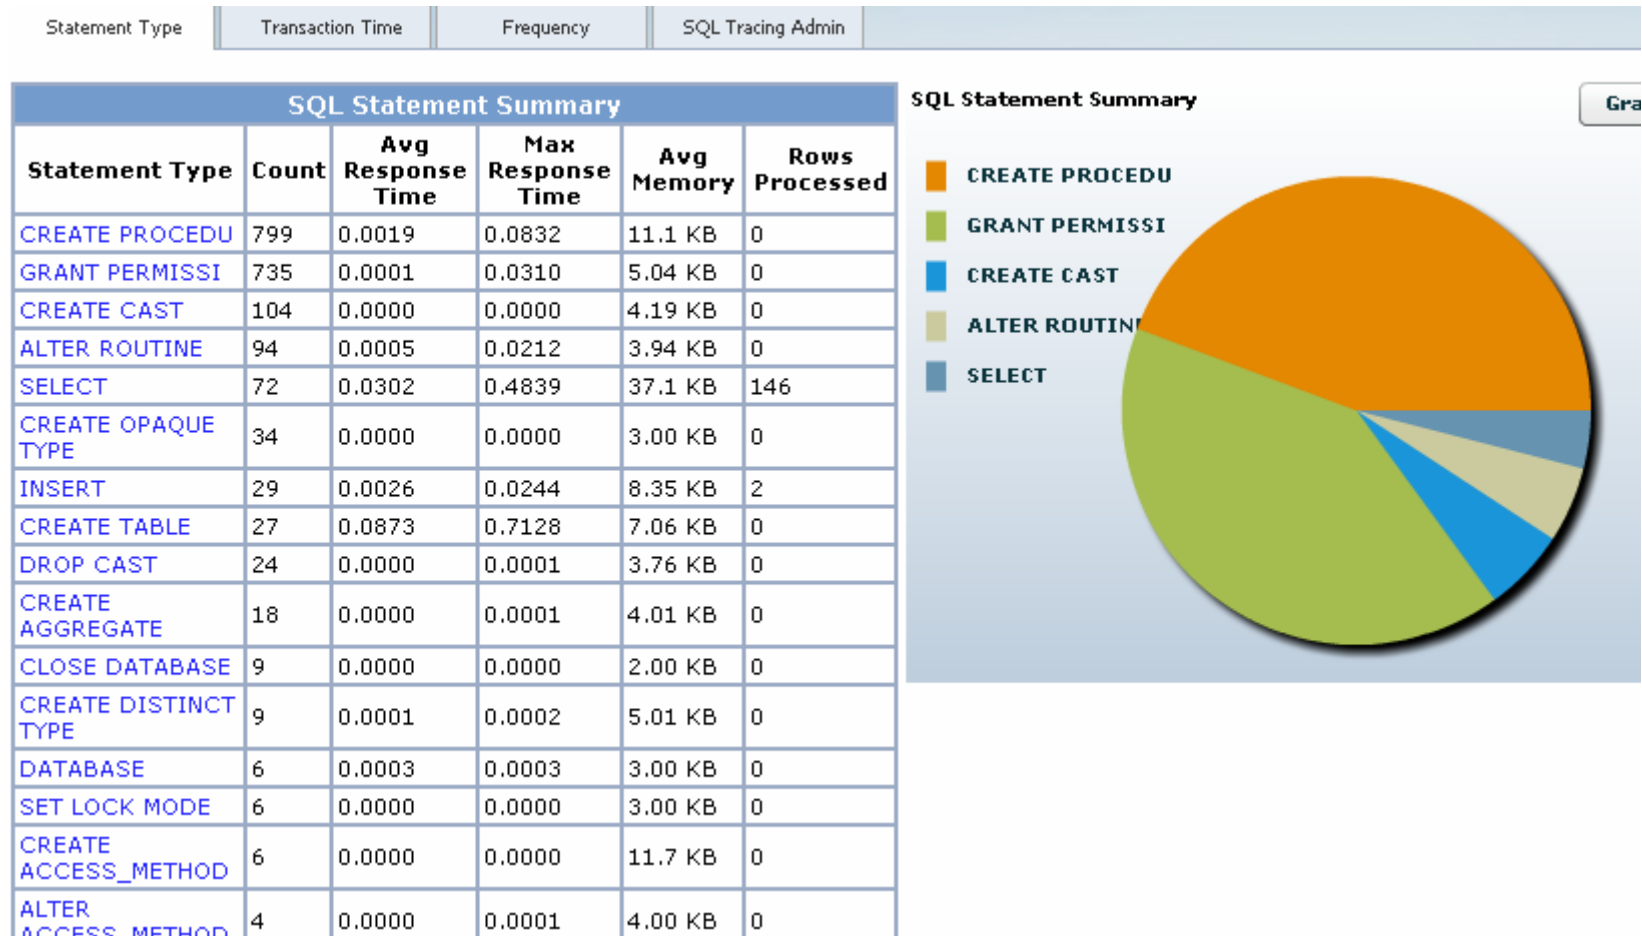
Statement Type | Transaction Time | Frequency | SQL Tracing Admin

SQL Statement Summary

| Statement Type | Count | Avg Response Time | Max Response Time | Avg Memory | Rows Processed |
|---|---|---|---|---|---|
| CREATE PROCEDU | 799 | 0.0019 | 0.0832 | 11.1 KB | 0 |
| GRANT PERMISSI | 735 | 0.0001 | 0.0310 | 5.04 KB | 0 |
| CREATE CAST | 104 | 0.0000 | 0.0000 | 4.19 KB | 0 |
| ALTER ROUTINE | 94 | 0.0005 | 0.0212 | 3.94 KB | 0 |
| SELECT | 72 | 0.0302 | 0.4839 | 37.1 KB | 146 |
| CREATE OPAQUE TYPE | 34 | 0.0000 | 0.0000 | 3.00 KB | 0 |
| INSERT | 29 | 0.0026 | 0.0244 | 8.35 KB | 2 |
| CREATE TABLE | 27 | 0.0873 | 0.7128 | 7.06 KB | 0 |
| DROP CAST | 24 | 0.0000 | 0.0001 | 3.76 KB | 0 |
| CREATE AGGREGATE | 18 | 0.0000 | 0.0001 | 4.01 KB | 0 |
| CLOSE DATABASE | 9 | 0.0000 | 0.0000 | 2.00 KB | 0 |
| CREATE DISTINCT TYPE | 9 | 0.0001 | 0.0002 | 5.01 KB | 0 |
| DATABASE | 6 | 0.0003 | 0.0003 | 3.00 KB | 0 |
| SET LOCK MODE | 6 | 0.0000 | 0.0000 | 3.00 KB | 0 |
| CREATE ACCESS_METHOD | 6 | 0.0000 | 0.0000 | 11.7 KB | 0 |
| ALTER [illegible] | 4 | 0.0000 | 0.0001 | 4.00 KB | 0 |

SQL Statement Summary

Gra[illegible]

CREATE PROCEDU
GRANT PERMISSI
CREATE CAST
ALTER ROUTIN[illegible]
SELECT